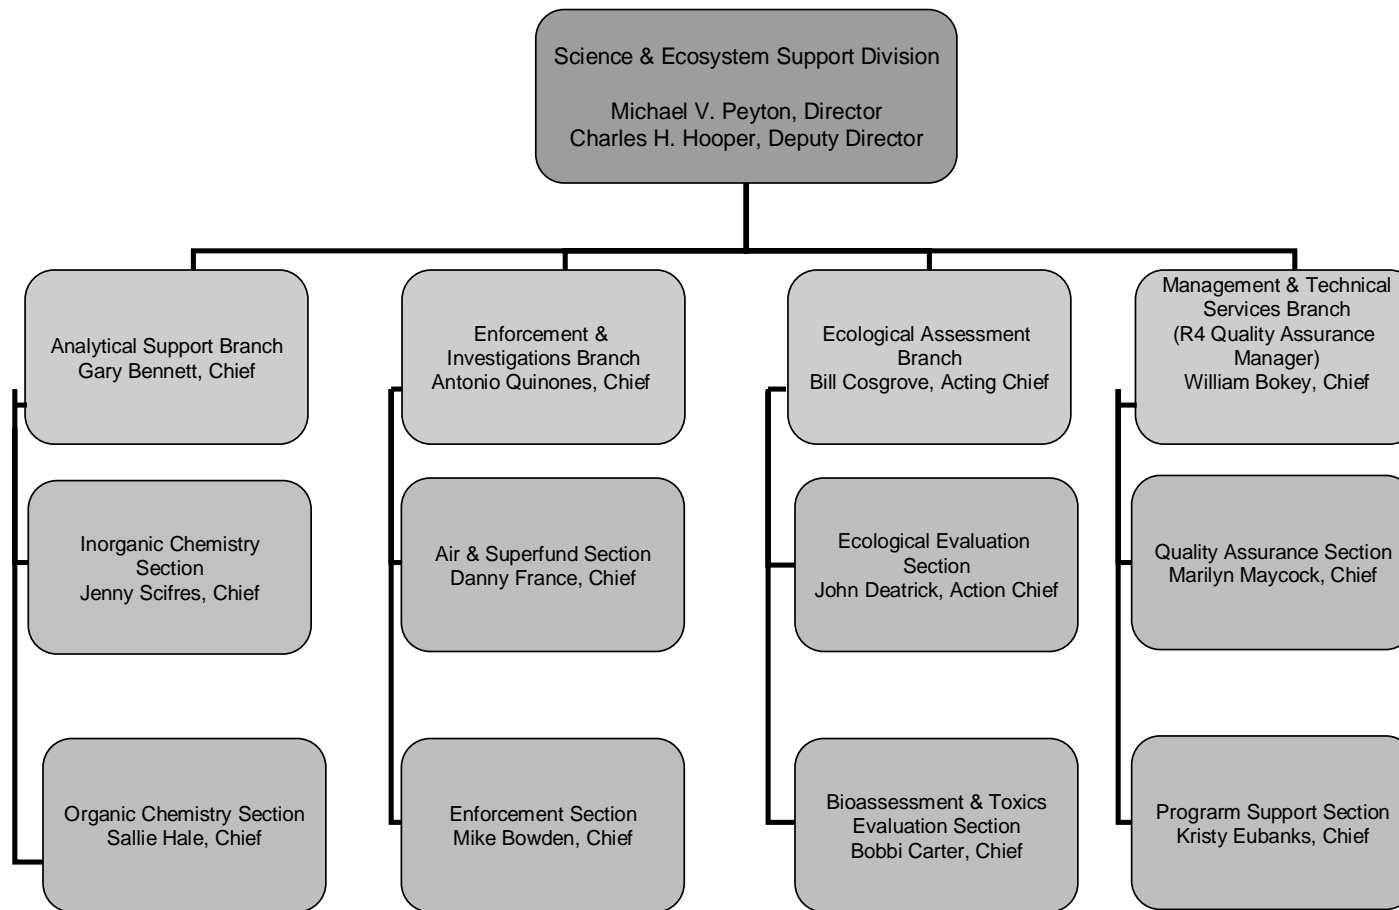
Science & Ecosystem Support Division

Michael V. Peyton, Director
Charles H. Hooper, Deputy Director

Analytical Support Branch
Gary Bennett, Chief

Inorganic Chemistry Section
Jenny Scifres, Chief

Organic Chemistry Section
Sallie Hale, Chief

Enforcement & Investigations Branch
Antonio Quinones, Chief

Air & Superfund Section
Danny France, Chief

Enforcement Section
Mike Bowden, Chief

Ecological Assessment Branch
Bill Cosgrove, Acting Chief

Ecological Evaluation Section
John Deatrick, Action Chief

Bioassessment & Toxics Evaluation Section
Bobbi Carter, Chief

Management & Technical Services Branch
(R4 Quality Assurance Manager)
William Bokey, Chief

Quality Assurance Section
Marilyn Maycock, Chief

Prograrm Support Section
Kristy Eubanks, Chief